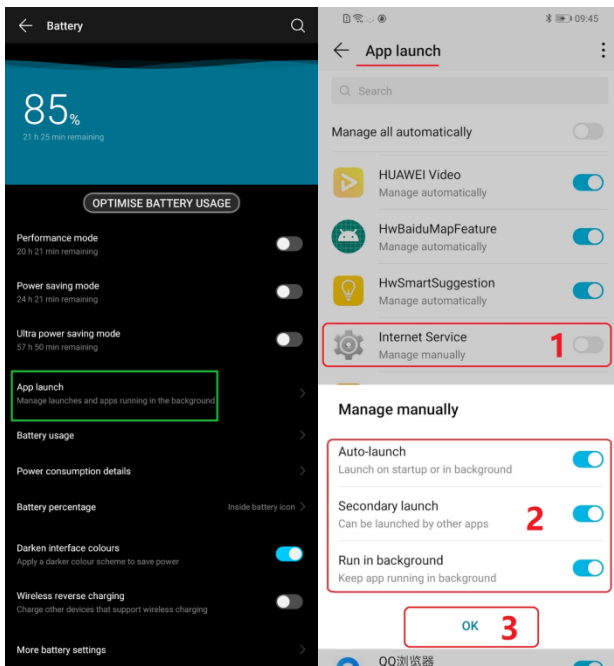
Battery

85%
21 h 25 min remaining

OPTIMISE BATTERY USAGE

Performance mode
20 h 21 min remaining

Power saving mode
24 h 21 min remaining

Ultra power saving mode
57 h 50 min remaining

App launch
Manage launches and apps running in the background

Battery usage

Power consumption details

Battery percentage
Inside battery icon

Darken interface colours
Apply a darker colour scheme to save power

Wireless reverse charging
Charge other devices that support wireless charging

More battery settings

09:45

App launch

Search

Manage all automatically

HUAWEI Video
Manage automatically

HwBaiduMapFeature
Manage automatically

HwSmartSuggestion
Manage automatically

Internet Service
Manage manually

1

Manage manually

Auto-launch
Launch on startup or in background

Secondary launch
Can be launched by other apps

2

Run in background
Keep app running in background

OK

3

QQ浏览器